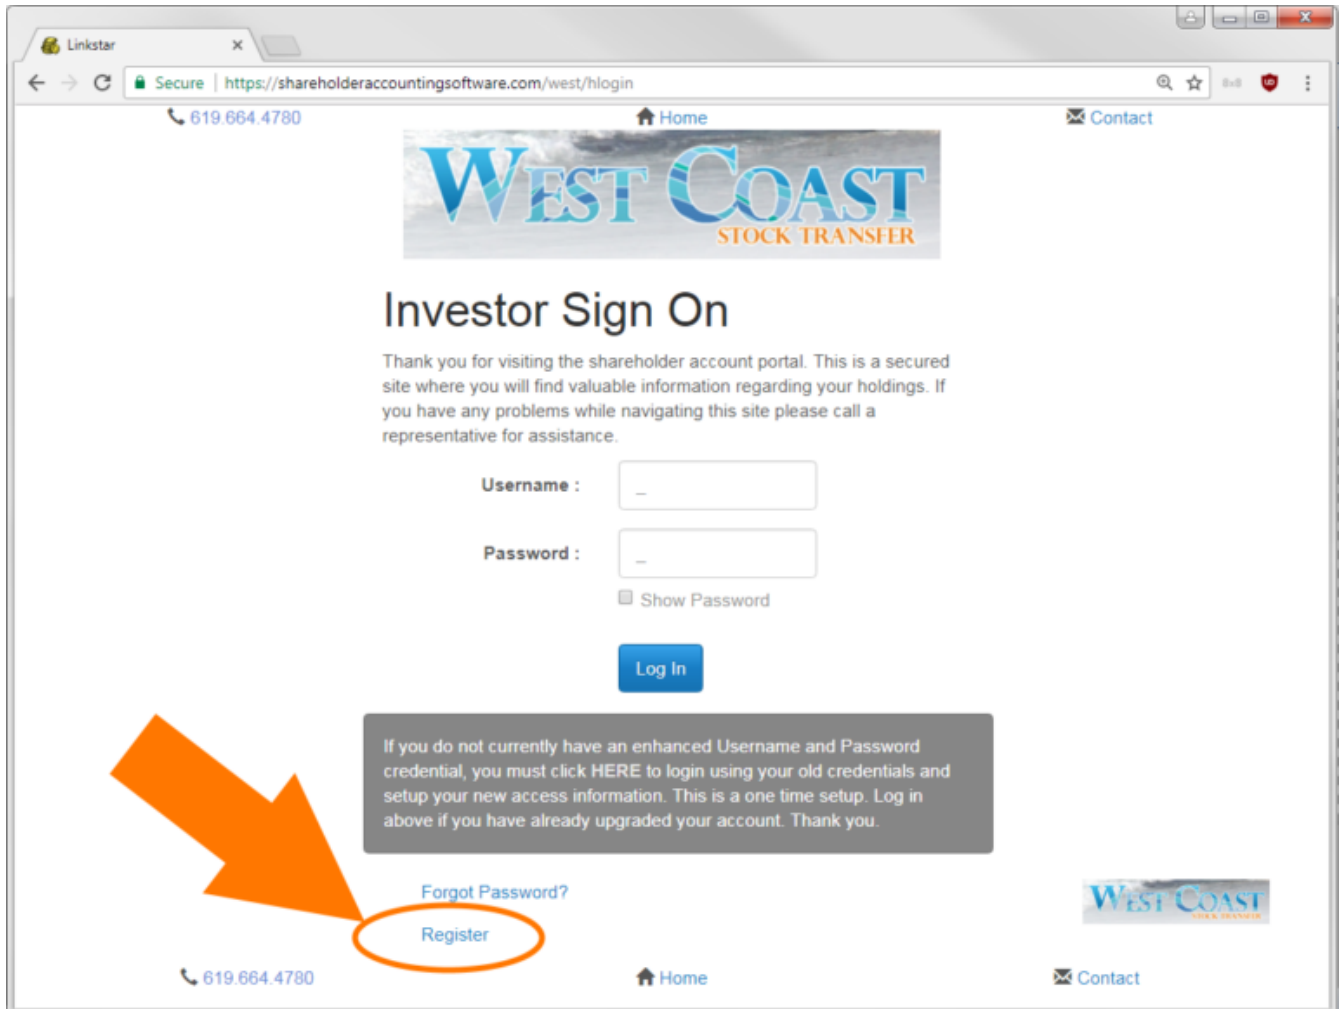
Linkstar

Secure | https://shareholderaccountingsoftware.com/west/hlogin

619.664.4780 Home Contact

WEST COAST
STOCK TRANSFER

Investor Sign On

Thank you for visiting the shareholder account portal. This is a secured site where you will find valuable information regarding your holdings. If you have any problems while navigating this site please call a representative for assistance.

Username :

Password :

Show Password

Log In

If you do not currently have an enhanced Username and Password credential, you must click HERE to login using your old credentials and setup your new access information. This is a one time setup. Log in above if you have already upgraded your account. Thank you.

Forgot Password?

Register

WEST COAST
STOCK TRANSFER

619.664.4780 Home Contact